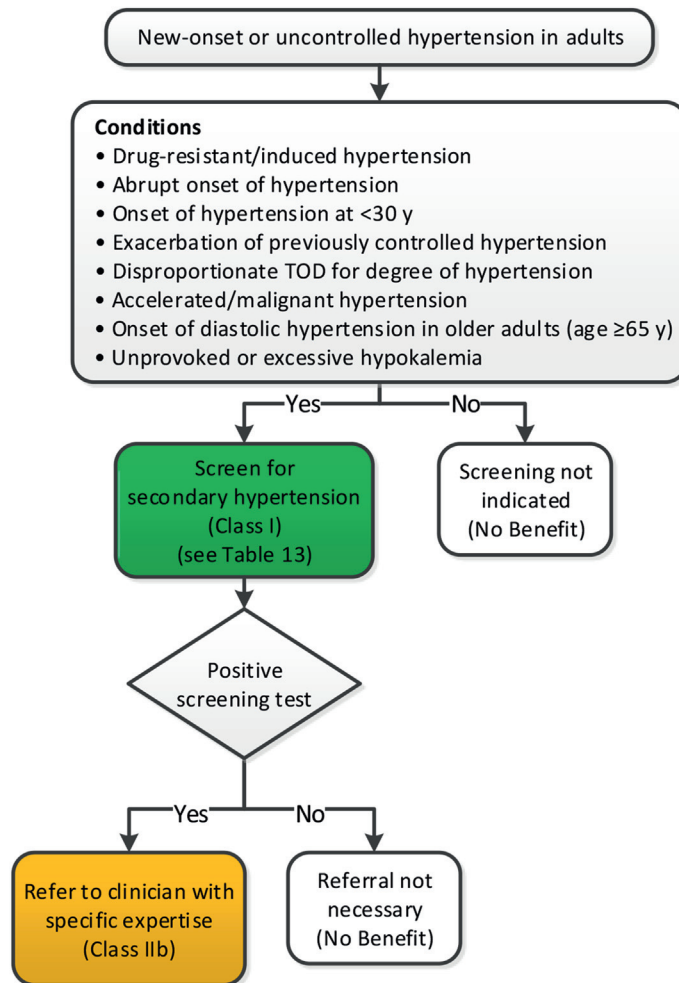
New-onset or uncontrolled hypertension in adults

**Conditions**
• Drug-resistant/induced hypertension
• Abrupt onset of hypertension
• Onset of hypertension at <30 y
• Exacerbation of previously controlled hypertension
• Disproportionate TOD for degree of hypertension
• Accelerated/malignant hypertension
• Onset of diastolic hypertension in older adults (age ≥65 y)
• Unprovoked or excessive hypokalemia

Yes

No

Screen for secondary hypertension (Class I) (see Table 13)

Screening not indicated (No Benefit)

Positive screening test

Yes

No

Refer to clinician with specific expertise (Class IIb)

Referral not necessary (No Benefit)